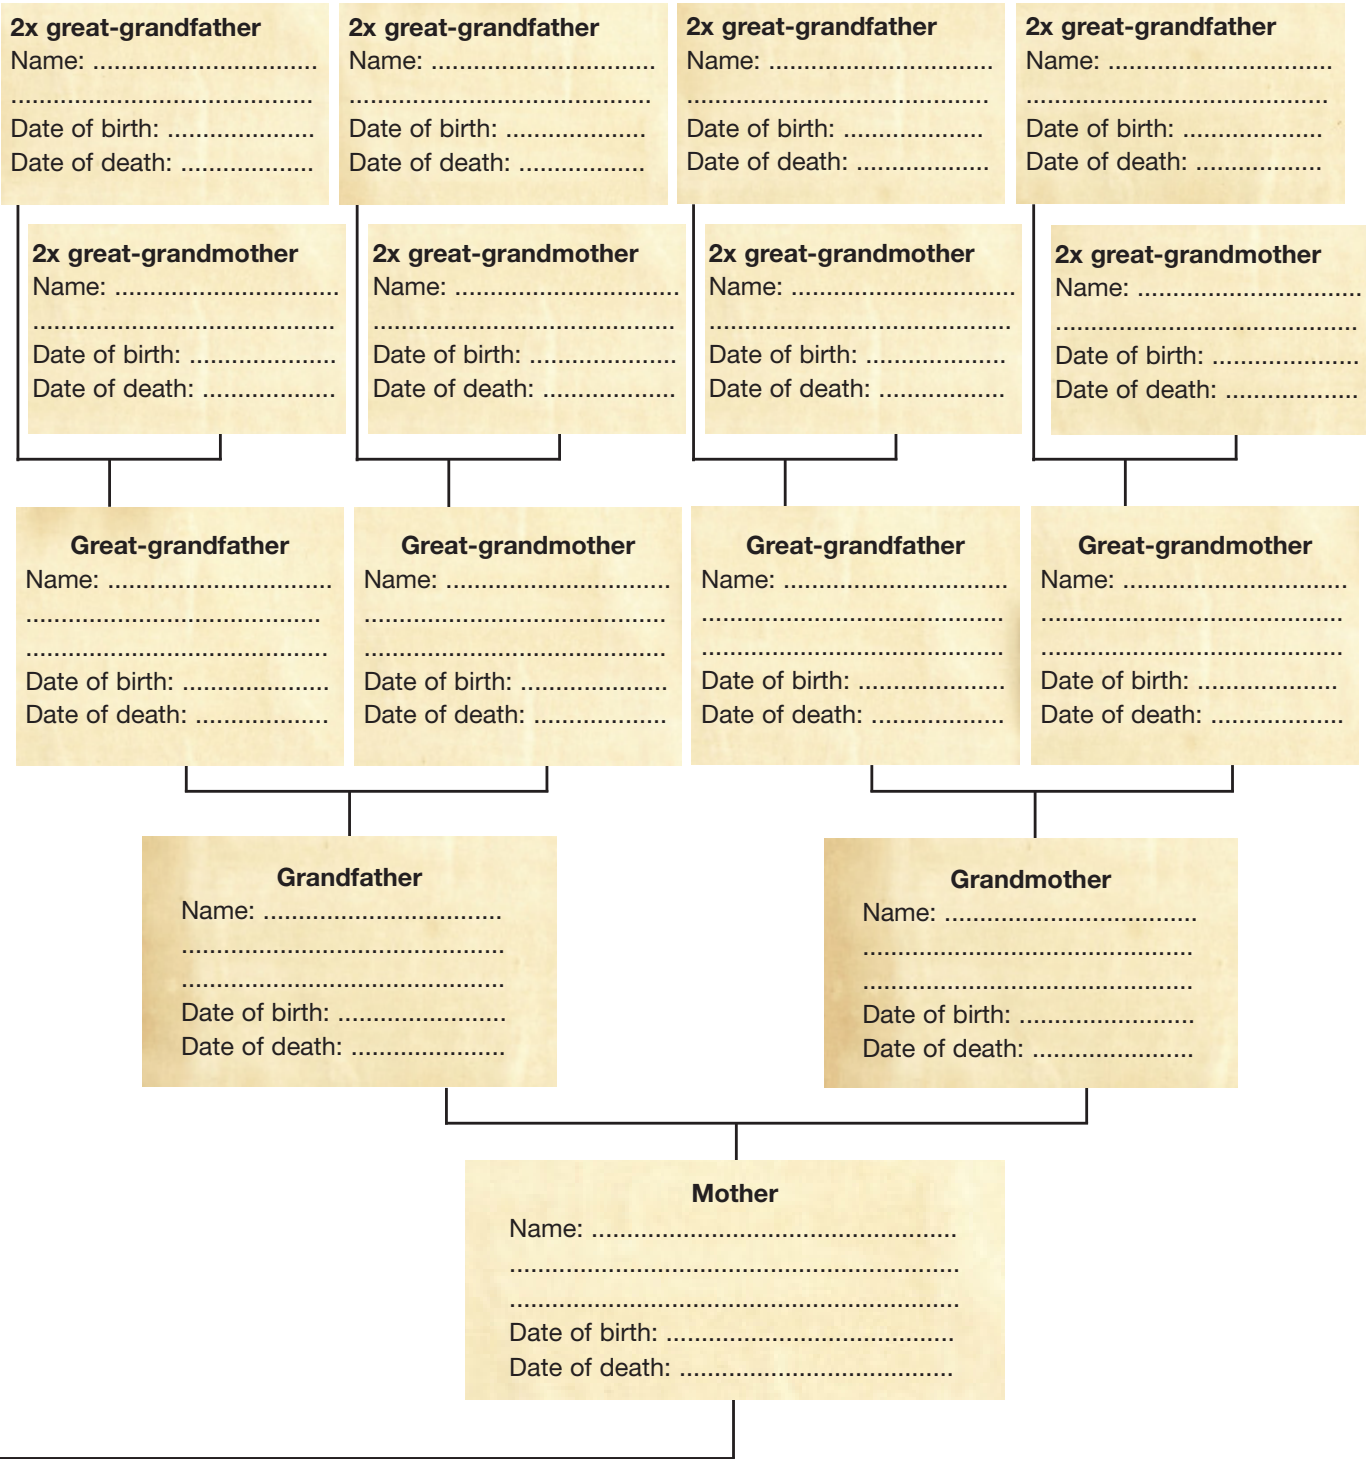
2x great-grandfather
Name: ..............................
..............................
Date of birth: ....................
Date of death: ..................

2x great-grandfather
Name: ..............................
..............................
Date of birth: ....................
Date of death: ..................

2x great-grandfather
Name: ..............................
..............................
Date of birth: ....................
Date of death: ..................

2x great-grandfather
Name: ..............................
..............................
Date of birth: ....................
Date of death: ..................

2x great-grandmother
Name: ..............................
..............................
Date of birth: ....................
Date of death: ..................

2x great-grandmother
Name: ..............................
..............................
Date of birth: ....................
Date of death: ..................

2x great-grandmother
Name: ..............................
..............................
Date of birth: ....................
Date of death: ..................

2x great-grandmother
Name: ..............................
..............................
Date of birth: ....................
Date of death: ..................

Great-grandfather
Name: ..............................
..............................
..............................
Date of birth: ....................
Date of death: ..................

Great-grandmother
Name: ..............................
..............................
..............................
Date of birth: ....................
Date of death: ..................

Great-grandfather
Name: ..............................
..............................
..............................
Date of birth: ....................
Date of death: ..................

Great-grandmother
Name: ..............................
..............................
..............................
Date of birth: ....................
Date of death: ..................

Grandfather
Name: ..............................
..............................
..............................
Date of birth: ....................
Date of death: ..................

Grandmother
Name: ..............................
..............................
..............................
Date of birth: ....................
Date of death: ..................

Mother
Name: ..............................
..............................
..............................
Date of birth: ....................
Date of death: ..................